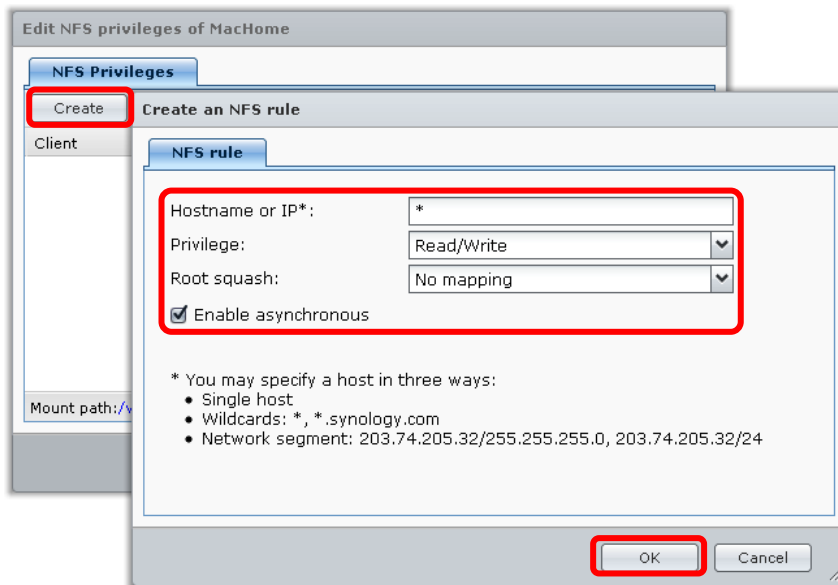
Edit NFS privileges of MacHome

NFS Privileges

Create

Client

Mount path:/v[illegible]

Create an NFS rule

NFS rule

Hostname or IP*: *

Privilege: Read/Write

Root squash: No mapping

Enable asynchronous

* You may specify a host in three ways:
• Single host
• Wildcards: *, *.synology.com
• Network segment: 203.74.205.32/255.255.255.0, 203.74.205.32/24

OK

Cancel